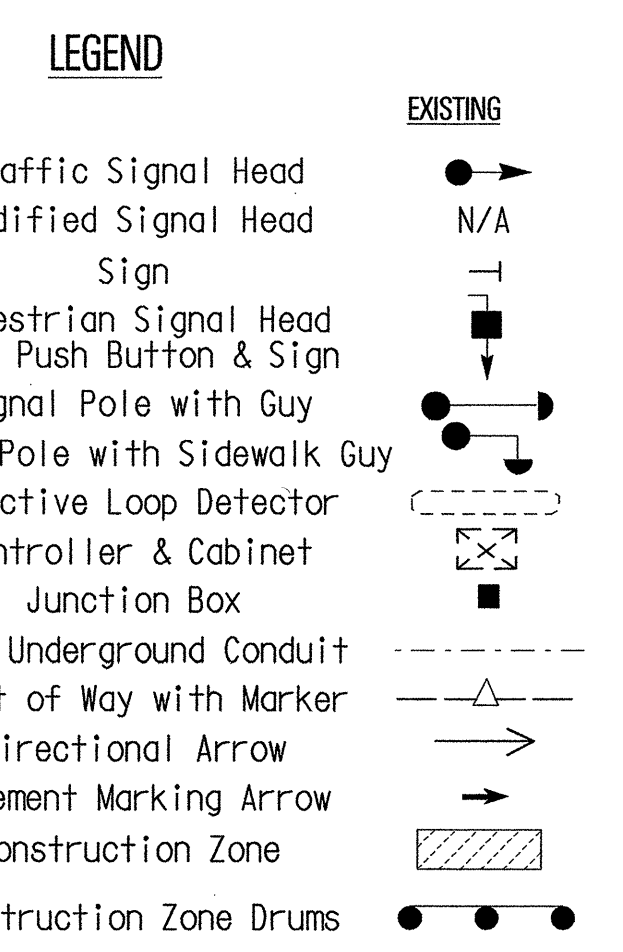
LEGEND

EXISTING

affic Signal Head
dified Signal Head N/A
Sign
estrian Signal Head
Push Button & Sign
gnal Pole with Guy
Pole with Sidewalk Guy
ctive Loop Detector
ntroller & Cabinet
Junction Box
Underground Conduit
t of Way with Marker
irectional Arrow
ement Marking Arrow
onstruction Zone
truction Zone Drums